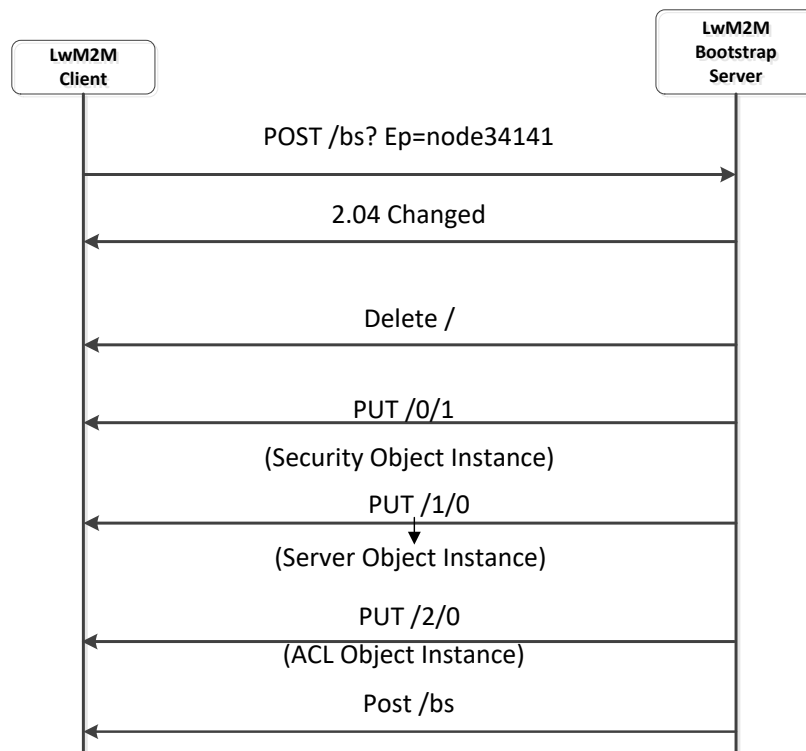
LwM2M Client

LwM2M Bootstrap Server

POST /bs? Ep=node34141

2.04 Changed

Delete /

PUT /0/1

(Security Object Instance)

PUT /1/0

(Server Object Instance)

PUT /2/0

(ACL Object Instance)

Post /bs